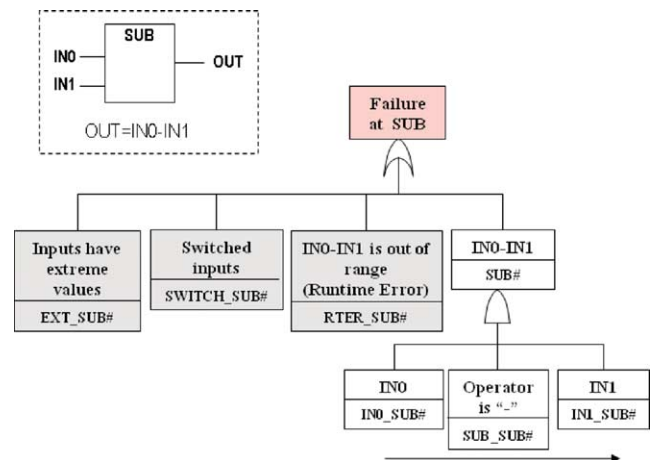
SUB
IN0
IN1
OUT
OUT=IN0-IN1

Failure at SUB

Inputs have extreme values
EXT_SUB#

Switched inputs
SWITCH_SUB#

IN0-IN1 is out of range (Runtime Error)
RTER_SUB#

IN0-IN1
SUB#

IN0
IN0_SUB#

Operator is "-"
SUB_SUB#

IN1
IN1_SUB#